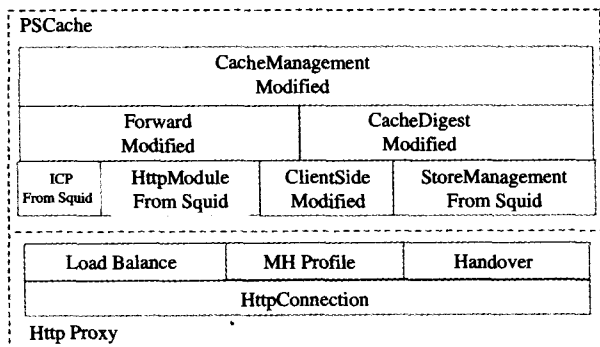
PSCache

CacheManagement
Modified

Forward
Modified

CacheDigest
Modified

ICP
From Squid

HttpModule
From Squid

ClientSide
Modified

StoreManagement
From Squid

Load Balance

MH Profile

Handover

HttpConnection

Http Proxy